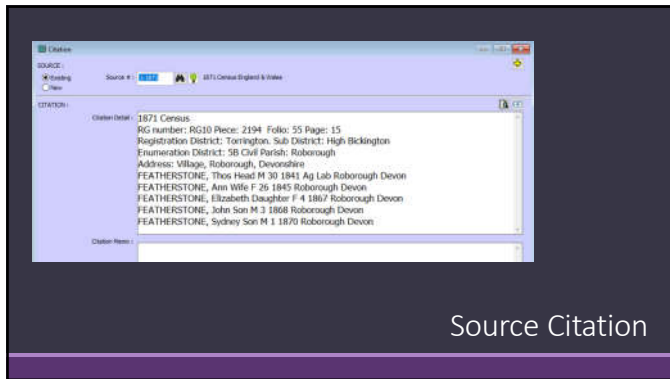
Citation

SOURCE :

Existing

New

Source # : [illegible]

1871 Census England & Wales

CITATION :

Citation Detail : 1871 Census
RG number: RG10 Piece: 2194 Folio: 55 Page: 15
Registration District: Torrington. Sub District: High Bickington
Enumeration District: 5B Civil Parish: Roborough
Address: Village, Roborough, Devonshire
FEATHERSTONE, Thos Head M 30 1841 Ag Lab Roborough Devon
FEATHERSTONE, Ann Wife F 26 1845 Roborough Devon
FEATHERSTONE, Elizabeth Daughter F 4 1867 Roborough Devon
FEATHERSTONE, John Son M 3 1868 Roborough Devon
FEATHERSTONE, Sydney Son M 1 1870 Roborough Devon

Citation Memo :

Source Citation